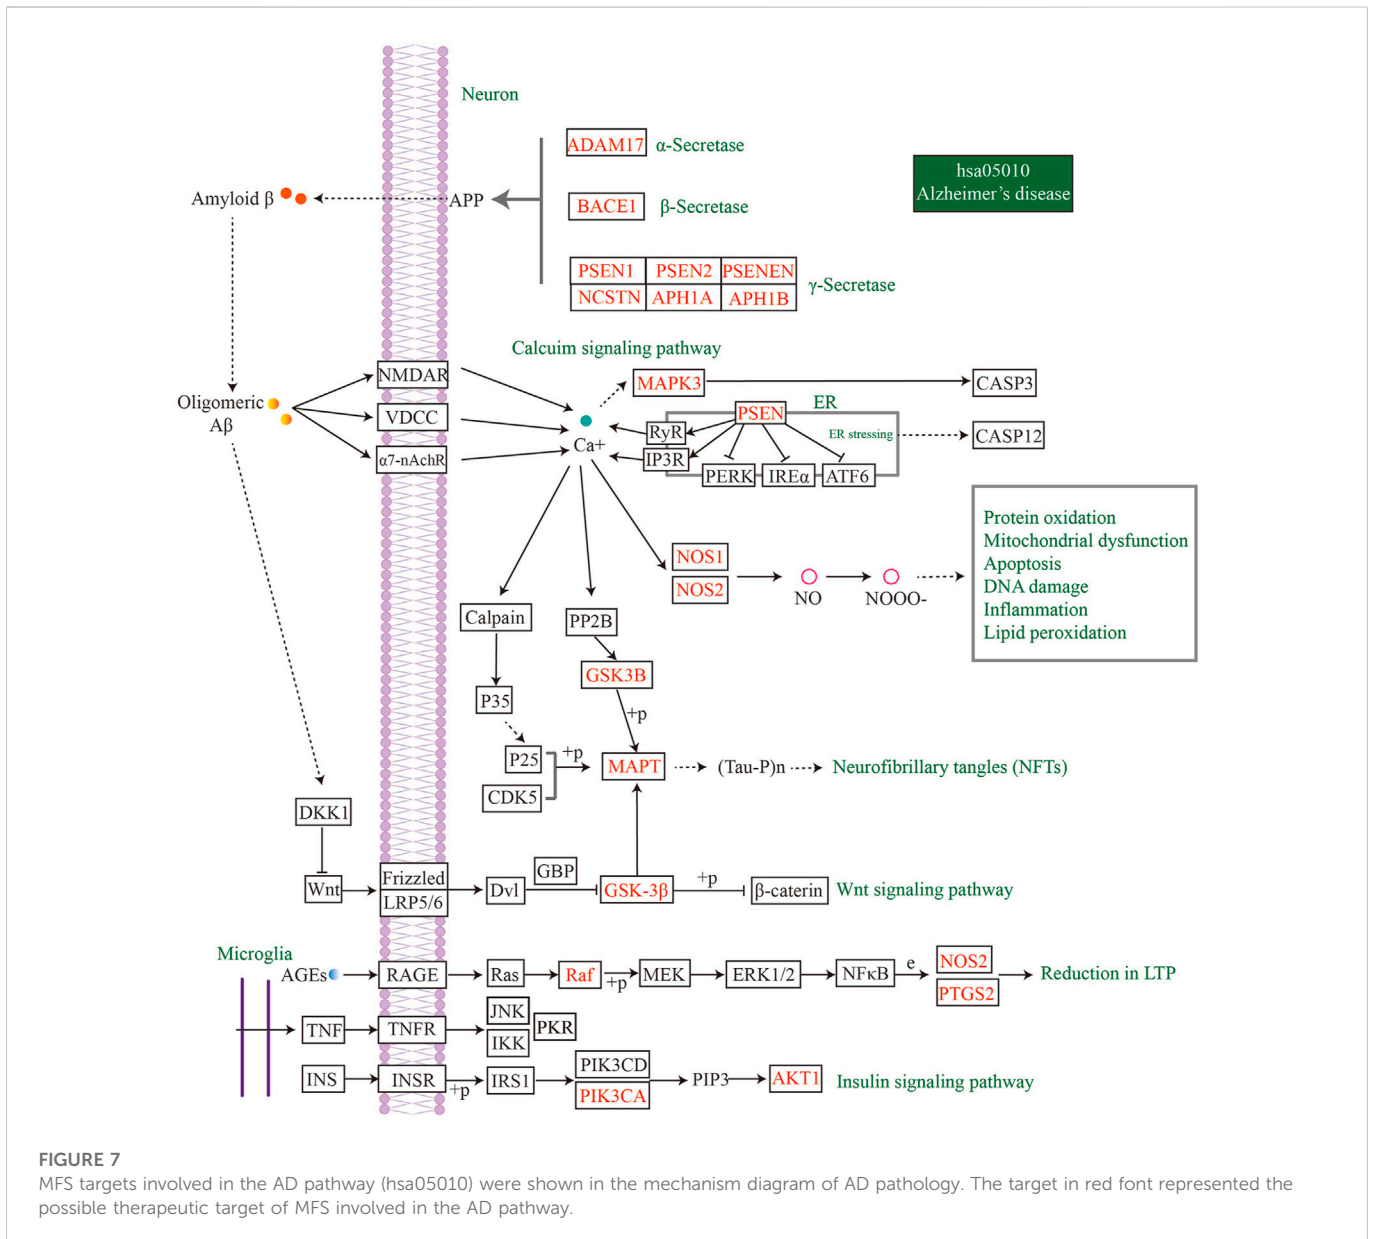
Neuron

ADAM17 α-Secretase

hsa05010
Alzheimer's disease

Amyloid β APP

BACE1 β-Secretase

| PSEN1 | PSEN2 | PSENEN |
|---|---|---|
| NCSTN | APH1A | APH1B |

γ-Secretase

Calcuim signaling pathway

NMDAR
MAPK3 CASP3

Oligomeric Aβ
VDCC
PSEN ER
RyR
Ca+
ER stressing CASP12
α7-nAchR
IP3R
PERK IREα ATF6

Protein oxidation
Mitochondrial dysfunction
Apoptosis
DNA damage
Inflammation
Lipid peroxidation

NOS1
NOS2 NO NOOO-

Calpain PP2B

GSK3B

P35 +p

P25 +p MAPT (Tau-P)n Neurofibrillary tangles (NFTs)

CDK5

DKK1

GBP
Wnt Frizzled LRP5/6 Dvl GSK-3β +p β-caterin Wnt signaling pathway

Microglia
AGEs RAGE Ras Raf +p MEK ERK1/2 NFκB e NOS2 PTGS2 Reduction in LTP

JNK
TNF TNFR PKR
IKK

PIK3CD
INS INSR +p IRS1 PIP3 AKT1 Insulin signaling pathway
PIK3CA

FIGURE 7
MFS targets involved in the AD pathway (hsa05010) were shown in the mechanism diagram of AD pathology. The target in red font represented the possible therapeutic target of MFS involved in the AD pathway.